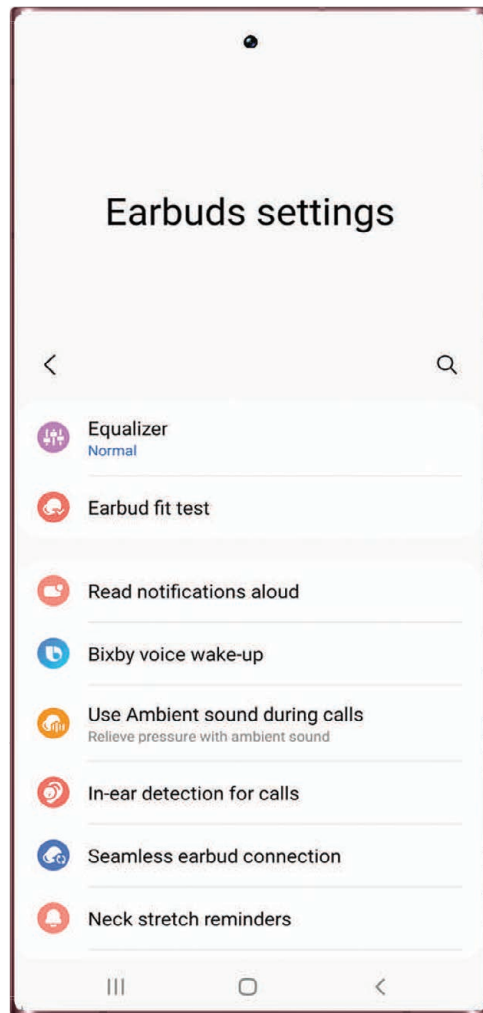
Earbuds settings

Equalizer
Normal

Earbud fit test

Read notifications aloud

Bixby voice wake-up

Use Ambient sound during calls
Relieve pressure with ambient sound

In-ear detection for calls

Seamless earbud connection

Neck stretch reminders